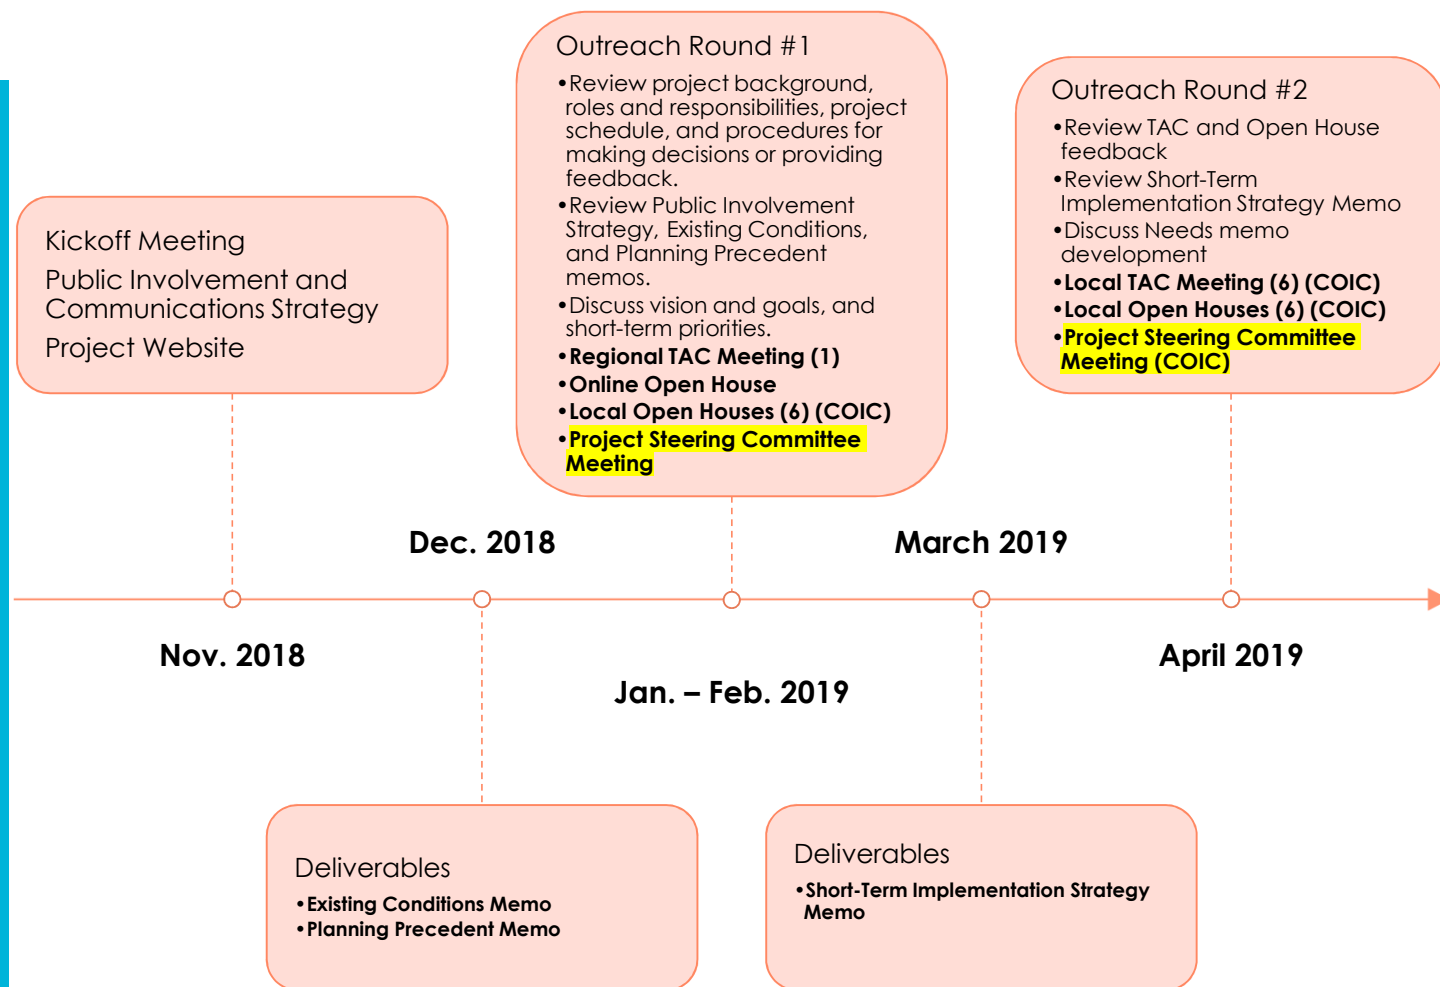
Kickoff Meeting

Public Involvement and Communications Strategy

Project Website

Outreach Round #1

•Review project background, roles and responsibilities, project schedule, and procedures for making decisions or providing feedback.
•Review Public Involvement Strategy, Existing Conditions, and Planning Precedent memos.
•Discuss vision and goals, and short-term priorities.
•Regional TAC Meeting (1)
•Online Open House
•Local Open Houses (6) (COIC)
•Project Steering Committee Meeting

Outreach Round #2

•Review TAC and Open House feedback
•Review Short-Term Implementation Strategy Memo
•Discuss Needs memo development
•Local TAC Meeting (6) (COIC)
•Local Open Houses (6) (COIC)
•Project Steering Committee Meeting (COIC)

Dec. 2018

March 2019

Nov. 2018

Jan. – Feb. 2019

April 2019

Deliverables
•Existing Conditions Memo
•Planning Precedent Memo

Deliverables
•Short-Term Implementation Strategy Memo